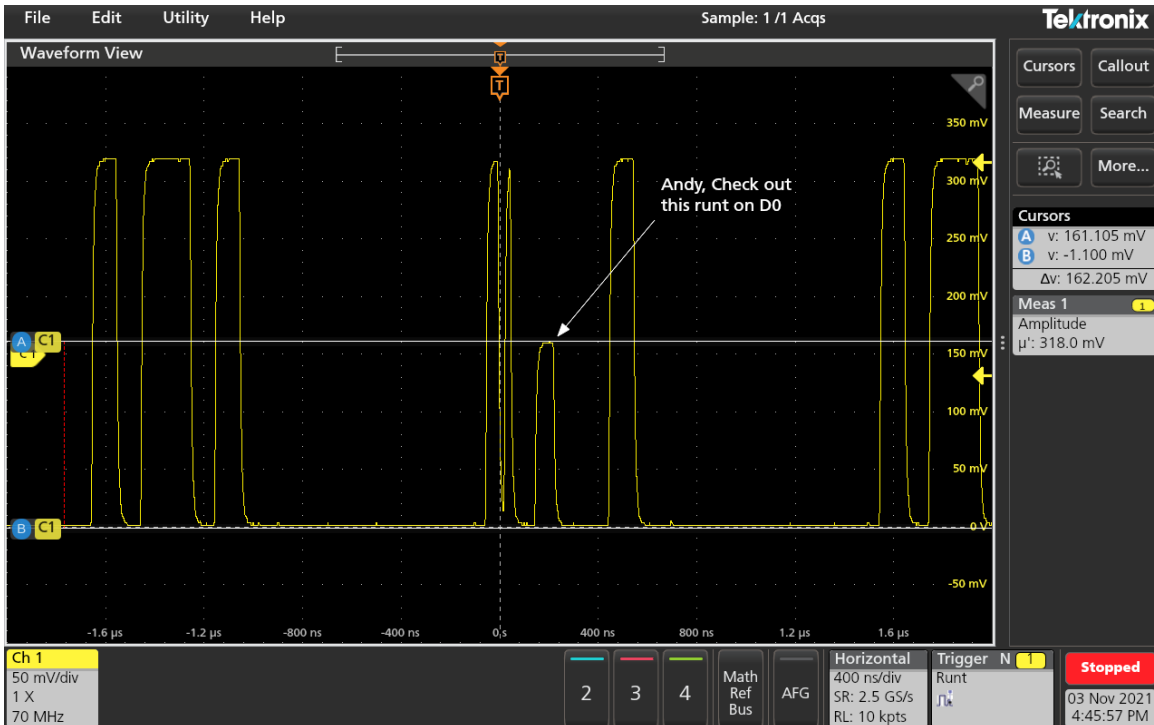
File Edit Utility Help

Sample: 1 /1 Acqs

Tektronix

Waveform View

T

T

Cursors Callout

Measure Search

More...

350 mV

300 mV

250 mV

200 mV

150 mV

100 mV

50 mV

0 V

-50 mV

Andy, Check out this runt on D0

A C1

C1

B C1

-1.6 µs -1.2 µs -800 ns -400 ns 0 s 400 ns 800 ns 1.2 µs 1.6 µs

Cursors
A v: 161.105 mV
B v: -1.100 mV
Δv: 162.205 mV

Meas 1 1
Amplitude
µ': 318.0 mV

Ch 1
50 mV/div
1 X
70 MHz

2 3 4

Math Ref Bus

AFG

Horizontal
400 ns/div
SR: 2.5 GS/s
RL: 10 kpts

Trigger N 1
Runt

Stopped

03 Nov 2021
4:45:57 PM